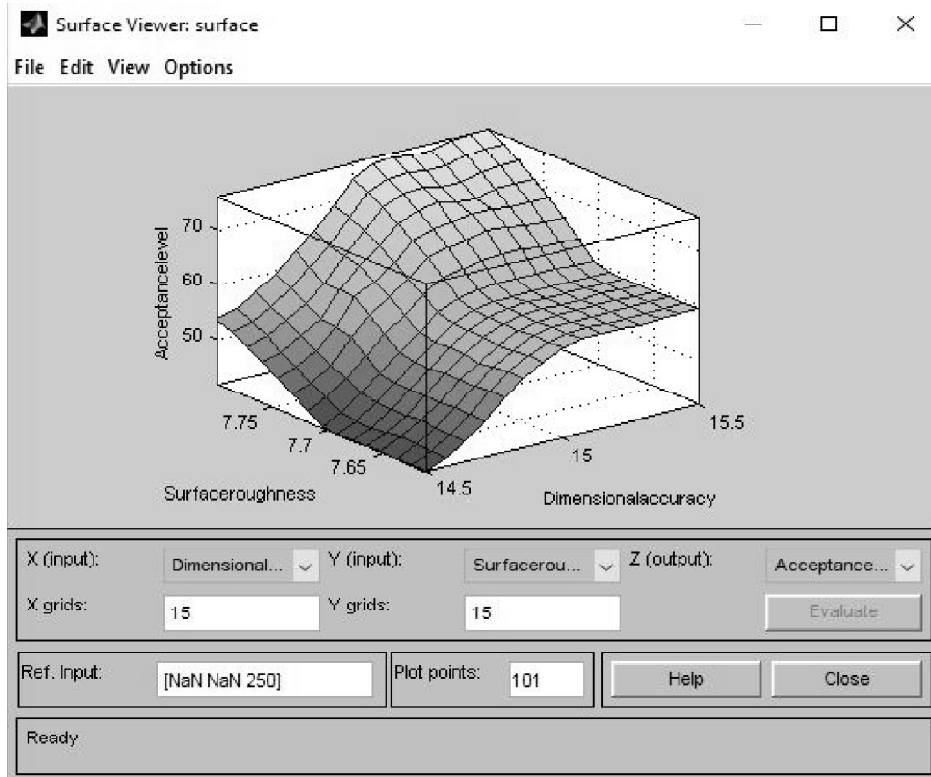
Surface Viewer: surface

File Edit View Options

70
60
50
Acceptancelevel

7.75
7.7
7.65
Surfaceroughness

14.5
15
15.5
Dimensionalaccuracy

X (input): Dimensional... Y (input): Surfacerou... Z (output): Acceptance...

X grids: 15 Y grids: 15 Evaluate

Ref. Input: [NaN NaN 250] Plot points: 101 Help Close

Ready